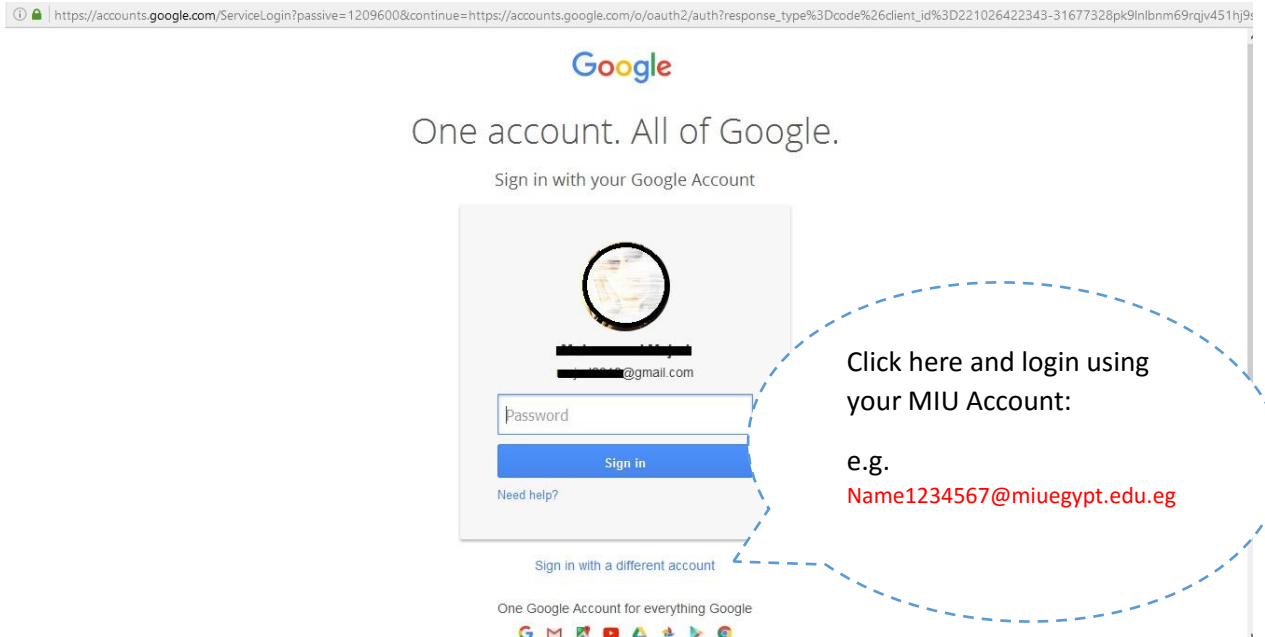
https://accounts.google.com/ServiceLogin?passive=1209600&continue=https://accounts.google.com/o/oauth2/auth?response_type%3Dcode%26client_id%3D221026422343-31677328pk9lnlbnm69rqjv451hj9

Google

One account. All of Google.

Sign in with your Google Account

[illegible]@gmail.com

Password

Sign in

Need help?

Sign in with a different account

One Google Account for everything Google

Click here and login using your MIU Account:

e.g.

Name1234567@miuegypt.edu.eg